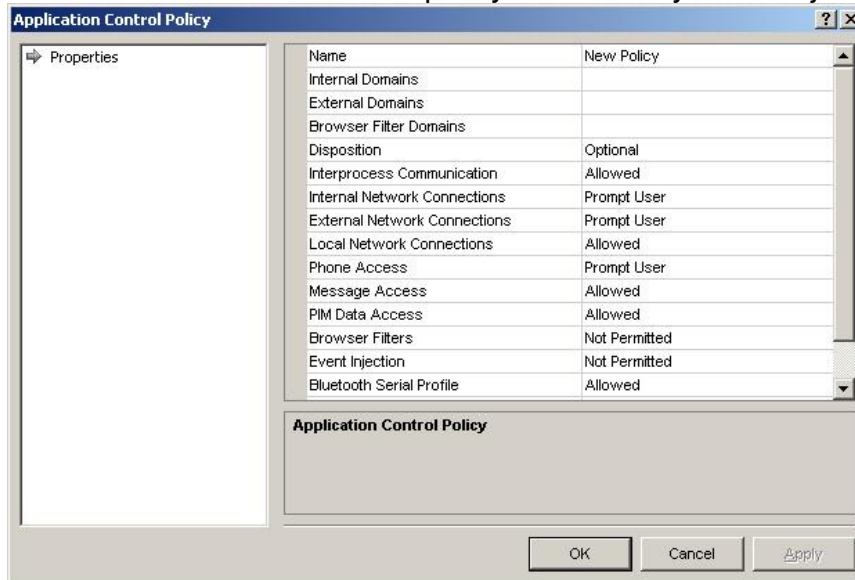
Application Control Policy

?

X

Properties

| Name | New Policy |
|---|---|
| Internal Domains | |
| External Domains | |
| Browser Filter Domains | |
| Disposition | Optional |
| Interprocess Communication | Allowed |
| Internal Network Connections | Prompt User |
| External Network Connections | Prompt User |
| Local Network Connections | Allowed |
| Phone Access | Prompt User |
| Message Access | Allowed |
| PIM Data Access | Allowed |
| Browser Filters | Not Permitted |
| Event Injection | Not Permitted |
| Bluetooth Serial Profile | Allowed |

Application Control Policy

OK

Cancel

Apply